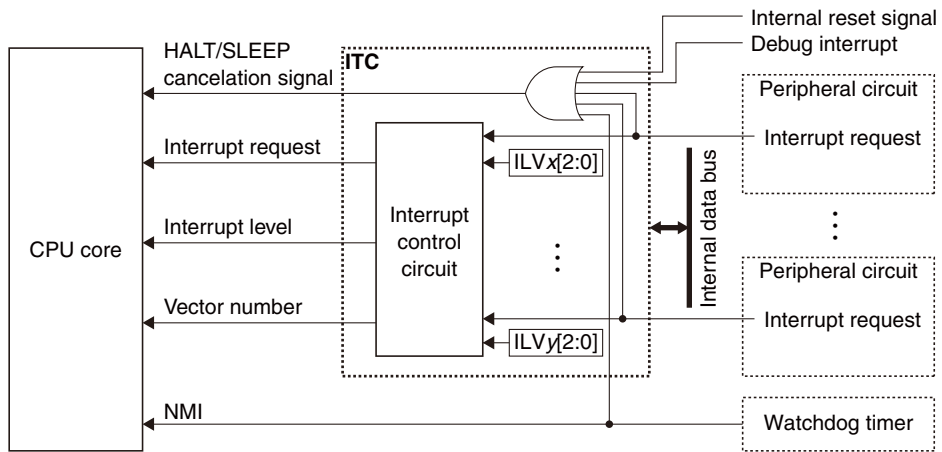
Internal reset signal
Debug interrupt
HALT/SLEEP cancelation signal
ITC
Peripheral circuit
Interrupt request
Interrupt request
ILV$x$[2:0]
Internal data bus
Interrupt level
Interrupt control circuit
CPU core
Peripheral circuit
Vector number
Interrupt request
ILV$y$[2:0]
NMI
Watchdog timer